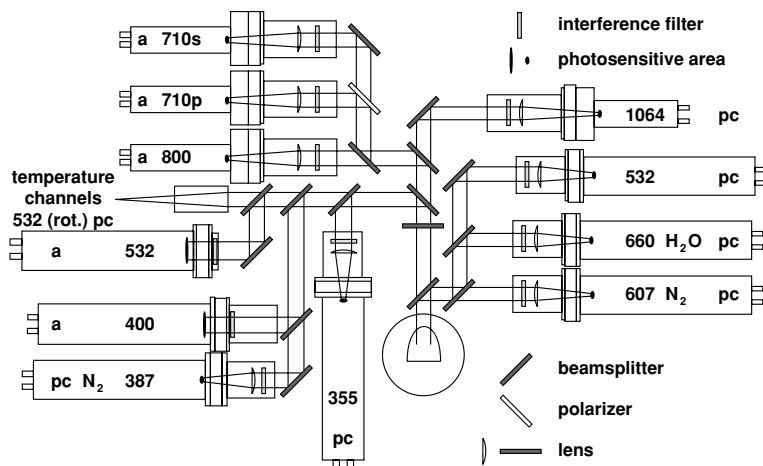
a 710s

a 710p

a 800

temperature channels 532 (rot.) pc

a 532

a 400

pc $N_2$ 387

355

pc

interference filter

photosensitive area

1064 pc

532 pc

660 $H_2O$ pc

607 $N_2$ pc

beamsplitter

polarizer

lens